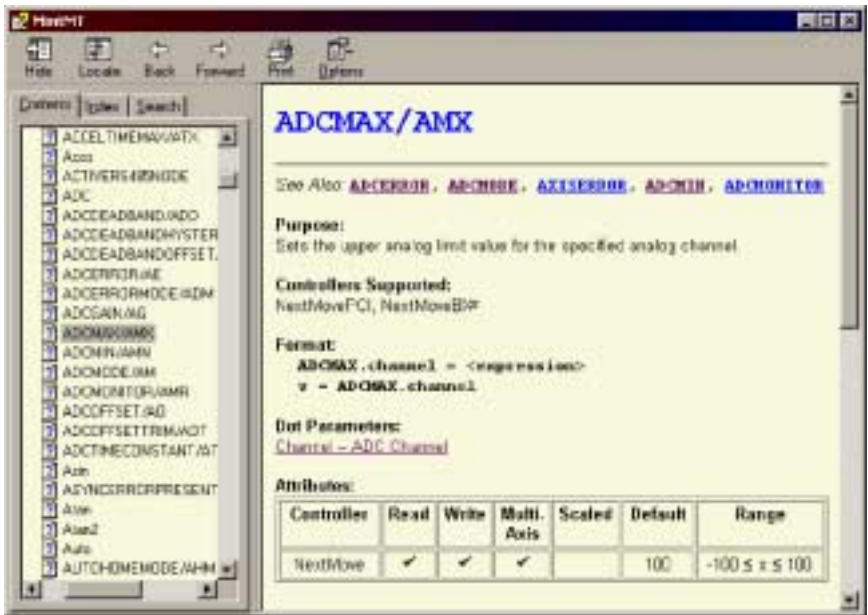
MintMT

Hide Locate Back Forward Print Options

Contents Index Search

ACCELTIMEMAX/ATX
Acos
ACTIVERS485NODE
ADC
ADCDEADBAND/ADD
ADCDEADBANDHYSTER
ADCDEADBANDOFFSET
ADCERROR/AE
ADCERRORMODE/ADM
ADCGAIN/AG
ADCMAX/AMX
ADCMIN/AMN
ADCMODE/AM
ADCMONITOR/AMR
ADCOFFSET/AO
ADCOFFSETTRIM/AOT
ADCTIMECONSTANT/AT
Asin
ASYNCERRORPRESENT
Atan
Atan2
Auto
AUTOHOMEMODE/AHM

ADCMAX/AMX

See Also: ADCERROR, ADCMODE, AXISERROR, ADCMIN, ADCMONITOR

Purpose:
Sets the upper analog limit value for the specified analog channel.

Controllers Supported:
NextMovePCI, NextMoveBX

Format:
ADCMAX.channel = <expression>
v = ADCMAX.channel

Dot Parameters:
Channel – ADC Channel

Attributes:

| Controller | Read | Write | Multi. Axis | Scaled | Default | Range |
|---|---|---|---|---|---|---|
| NextMove | ✔ | ✔ | ✔ | | 100 | $-100 \le x \le 100$ |